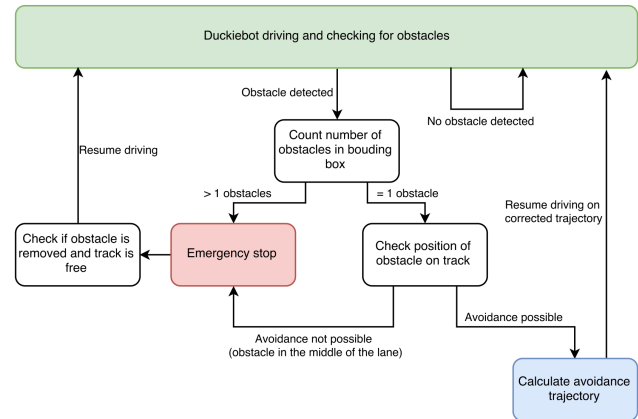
Duckiebot driving and checking for obstacles

Obstacle detected

No obstacle detected

Count number of obstacles in bouding box

Resume driving

> 1 obstacles

= 1 obstacle

Resume driving on corrected trajectory

Check if obstacle is removed and track is free

Emergency stop

Check position of obstacle on track

Avoidance not possible (obstacle in the middle of the lane)

Avoidance possible

Calculate avoidance trajectory